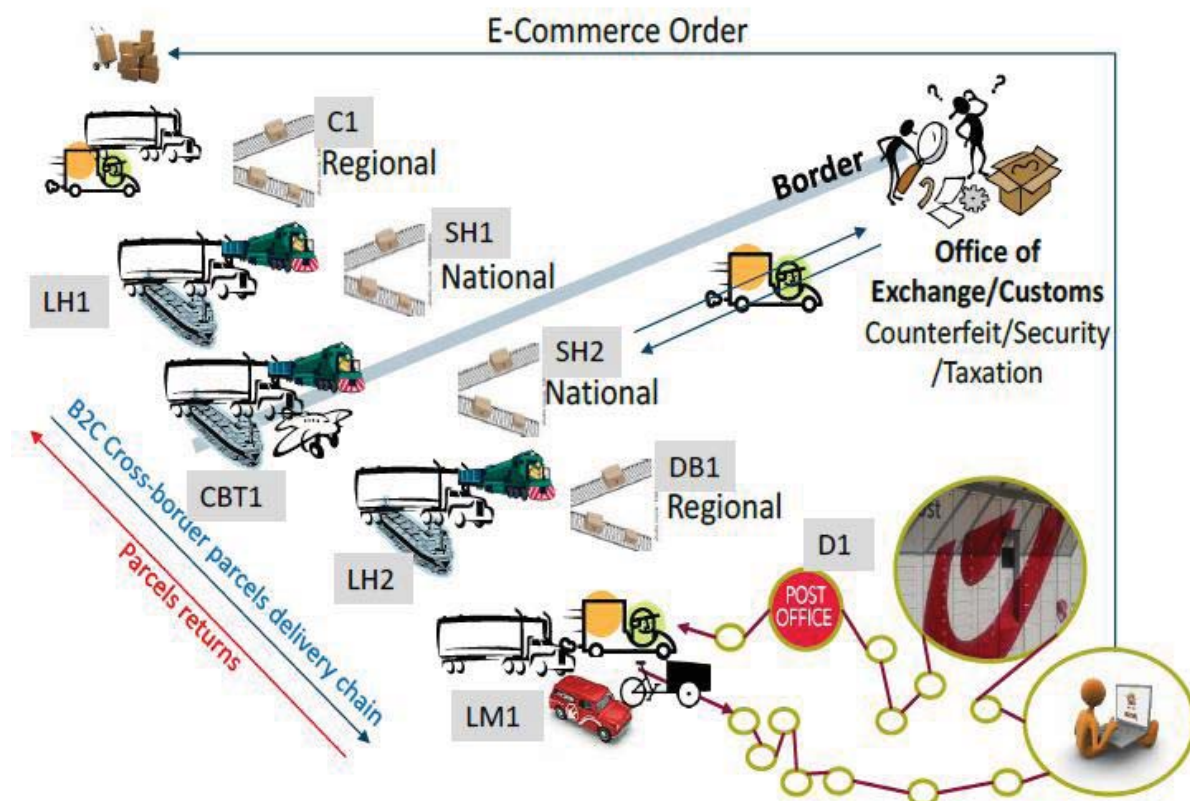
E-Commerce Order

C1
Regional

SH1
National

LH1

Border

Office of Exchange/Customs
Counterfeit/Security /Taxation

SH2
National

CBT1

DB1
Regional

LH2

D1

POST OFFICE

B2C Cross-boruer parcels delivery chain

Parcels returns

LM1